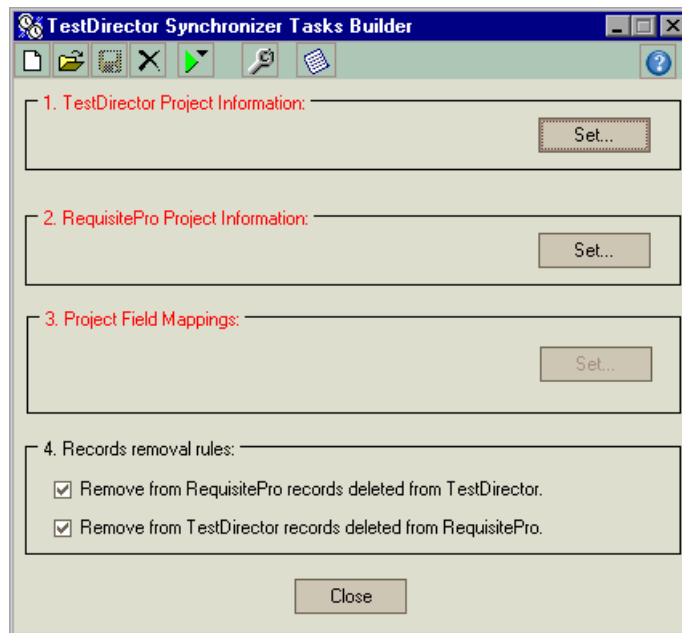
TestDirector Synchronizer Tasks Builder

1. TestDirector Project Information:

Set...

2. RequisitePro Project Information:

Set...

3. Project Field Mappings:

Set...

4. Records removal rules:

Remove from RequisitePro records deleted from TestDirector.

Remove from TestDirector records deleted from RequisitePro.

Close